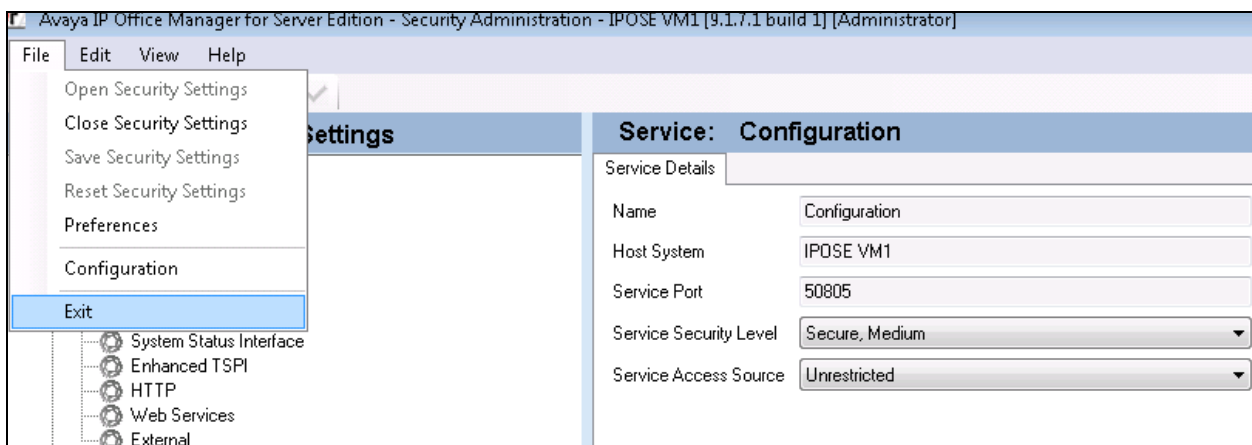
Avaya IP Office Manager for Server Edition - Security Administration - IPOSE VM1 [9.1.7.1 build 1] [Administrator]

File Edit View Help

Open Security Settings
Close Security Settings
Save Security Settings
Reset Security Settings
Preferences
Configuration
Exit

Settings

System Status Interface
Enhanced TSPI
HTTP
Web Services
External

Service: Configuration

Service Details

| Name | Configuration |
|---|---|
| Host System | IPOSE VM1 |
| Service Port | 50805 |
| Service Security Level | Secure, Medium |
| Service Access Source | Unrestricted |